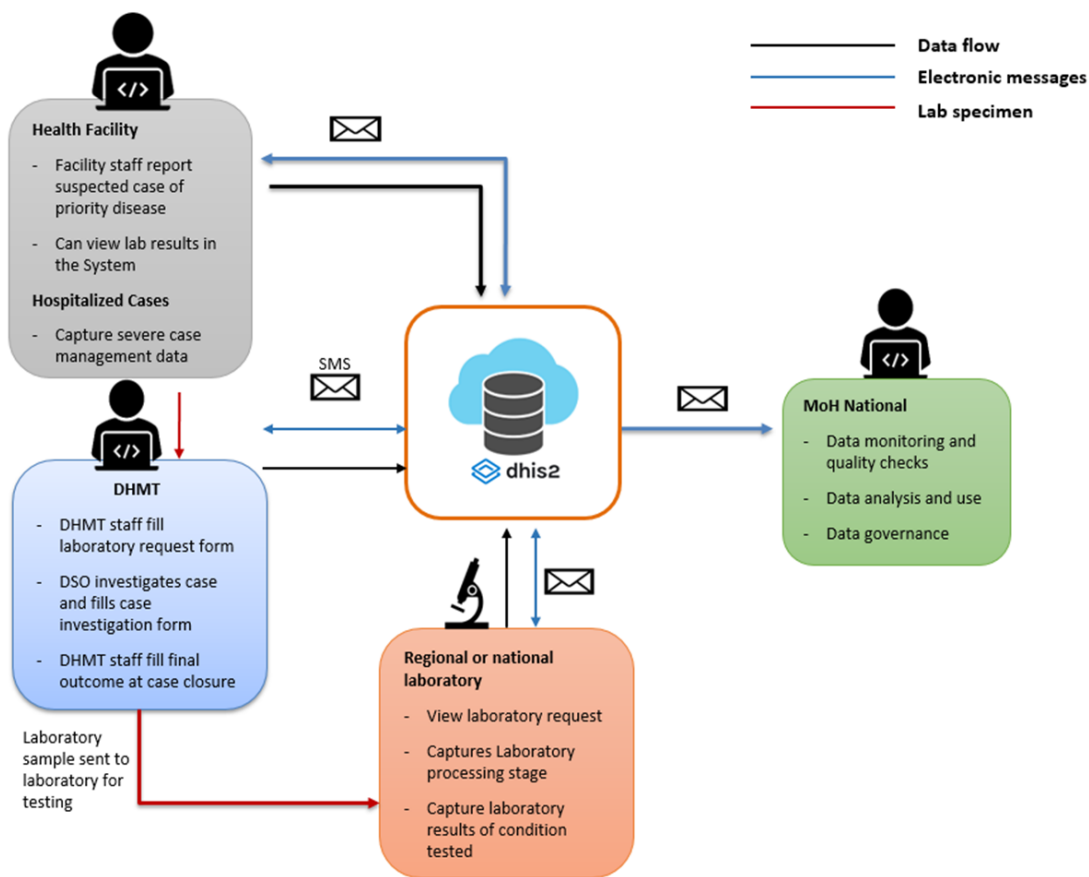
</>

Data flow
Electronic messages
Lab specimen

Health Facility

- Facility staff report suspected case of priority disease
- Can view lab results in the System

Hospitalized Cases

- Capture severe case management data

SMS

</>

DHMT

- DHMT staff fill laboratory request form
- DSO investigates case and fills case investigation form
- DHMT staff fill final outcome at case closure

Laboratory sample sent to laboratory for testing

dhis2

</>

MoH National

- Data monitoring and quality checks
- Data analysis and use
- Data governance

Regional or national laboratory

- View laboratory request
- Captures Laboratory processing stage
- Capture laboratory results of condition tested